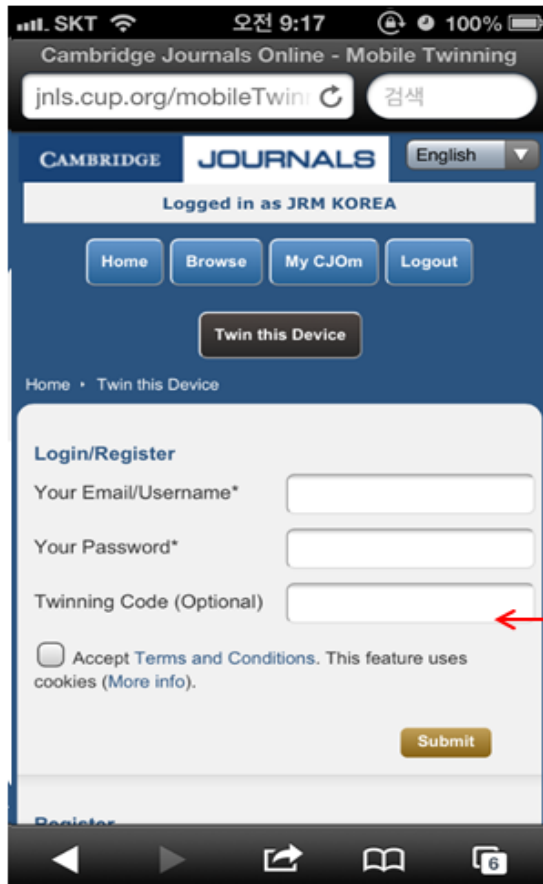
SKT 오전 9:17 100%

Cambridge Journals Online - Mobile Twinning

jnls.cup.org/mobileTwin

검색

CAMBRIDGE JOURNALS

English

Logged in as JRM KOREA

Home Browse My CJOm Logout

Twin this Device

Home • Twin this Device

Login/Register

Your Email/Username*

Your Password*

Twinning Code (Optional)

Accept Terms and Conditions. This feature uses cookies (More info).

Submit

Register

6